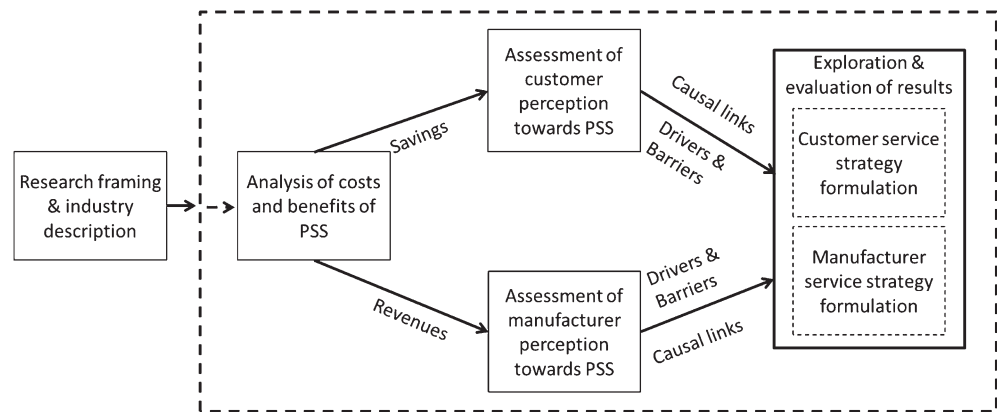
Research framing & industry description

Analysis of costs and benefits of PSS

Savings

Revenues

Assessment of customer perception towards PSS

Assessment of manufacturer perception towards PSS

Causal links

Drivers & Barriers

Drivers & Barriers

Causal links

Exploration & evaluation of results

Customer service strategy formulation

Manufacturer service strategy formulation